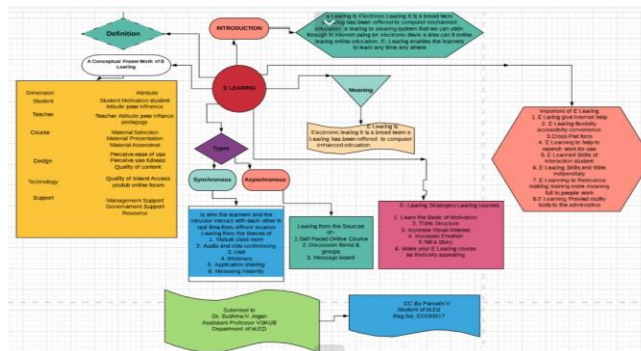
Definition

INTRODUCTION

E Learning is Electronic Learning It is a broad term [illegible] has been referred to computer enchanced education. e learning to learning system that we can obtain through Internet using an electronic device, a class can it online learning online education. E Learning enables the learners to learn any time any where.

A Conceptual Frame Work of E Learning

| Dimension | Attribute |
|---|---|
| Student | Student Motivation student Attitude peer influence |
| Teacher | Teacher Attitude peer influence pedagogy |
| Course | Material Selection Material Presentation Material Assessment |
| Design | Perceive ease of use Perceive use fulness Quality of content |
| Technology | Quality of Intent Access youtub online forum |
| Support | Management Support Government Support Resource |

E LEARNING

Meaning

E Learning is Electronic learning It is a broad term e Learning has been referred to computer enhanced education

Types

Synchronous

Asynchronous

Is who the learners and the intructor interact with each other in real time from diffrent location Learning from the Sources of
1. Virtual class room
2. Audio and vide conferencing
3. Chat
4. Webinars
5. Application sharing
6. Messaging instantly

Learning from the Sources of
1. Self Paced Online Course
2. Discussion forms & groups
3. Message board

7 - Learning Strategies Learning courses
1. Learn the Basic of Motivation
2. Think Structure
3. Increase Visual Interest
4. Incorpate Emotion
5. Tell a Story
6. Make your E Learning course as thinically appealing

Important of E Learing
1. E Learing give internet help
2. E Learing flexibility accessibility convenience
3. Cross Plat form
4. E Learning to help to refresh revision use
5. E Learning Skills of interaction student
6. E Learing Skills and thike indipendatly
7. E Learning to Relevance making leaning more meaning full to people work
8. E Learning Provide multy tools to the admonstive

Submited to
Dr. Sushma N Jogan
Assistant Professor VSKUB
Department of M.ED

CC By Parvathi V
Student of M.Ed
Reg No: ED190017